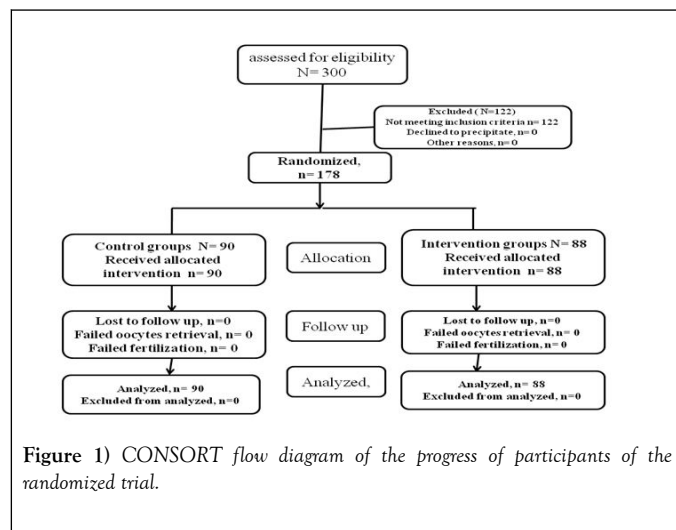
assessed for eligibility
N= 300

Excluded ( N=122)
Not meeting inclusion criteria n= 122
Declined to precipitate, n= 0
Other reasons, n= 0

Randomized,
n= 178

Control groups N= 90
Received allocated intervention n= 90

Allocation

Intervention groups N= 88
Received allocated intervention n= 88

Lost to follow up, n=0
Failed oocytes retrieval, n= 0
Failed fertilization, n= 0

Follow up

Lost to follow up, n=0
Failed oocytes retrieval, n= 0
Failed fertilization, n= 0

Analyzed, n= 90
Excluded from analyzed, n=0

Analyzed,

Analyzed, n= 88
Excluded from analyzed, n=0

Figure 1) CONSORT flow diagram of the progress of participants of the randomized trial.